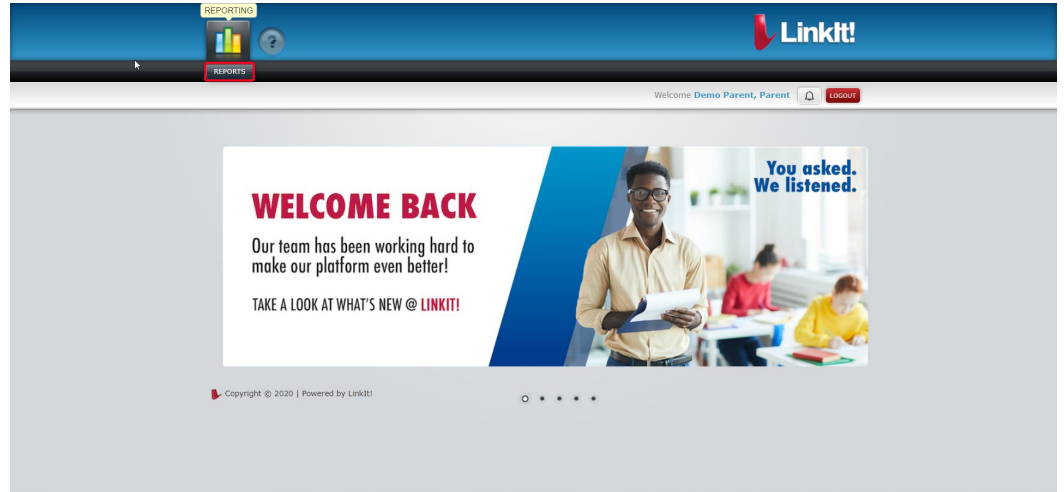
REPORTING

REPORTS

LinkIt!

Welcome Demo Parent, Parent LOGOUT

You asked. We listened.

WELCOME BACK

Our team has been working hard to make our platform even better!

TAKE A LOOK AT WHAT'S NEW @ LINKIT!

Copyright © 2020 | Powered by LinkIt!